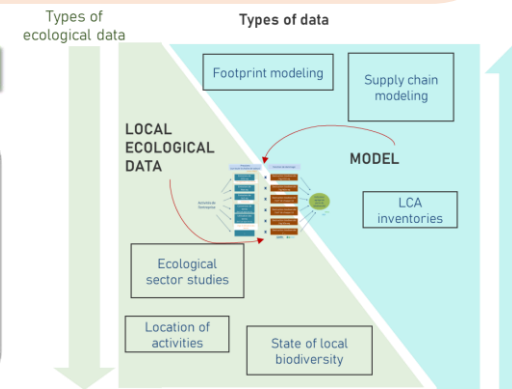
Types of ecological data

Types of data

Footprint modeling

Supply chain modeling

LOCAL ECOLOGICAL DATA

MODEL

LCA inventories

Ecological sector studies

Location of activities

State of local biodiversity